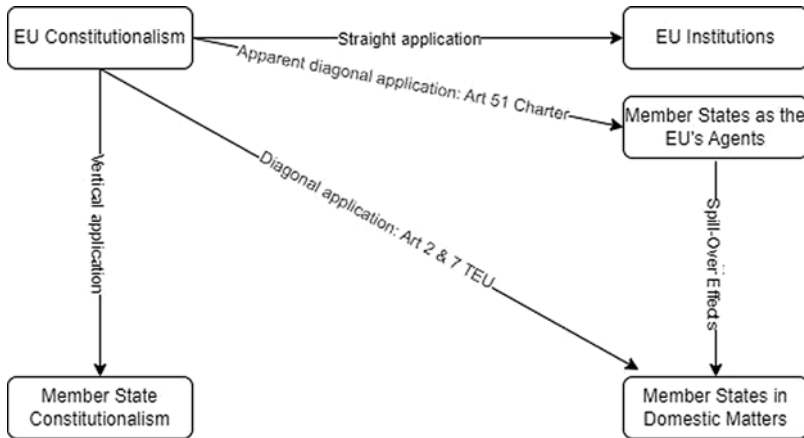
EU Constitutionalism

Straight application

EU Institutions

Apparent diagonal application: Art 51 Charter

Member States as the EU's Agents

Vertical application

Diagonal application: Art 2 & 7 TEU

Spill-Over Effects

Member State Constitutionalism

Member States in Domestic Matters